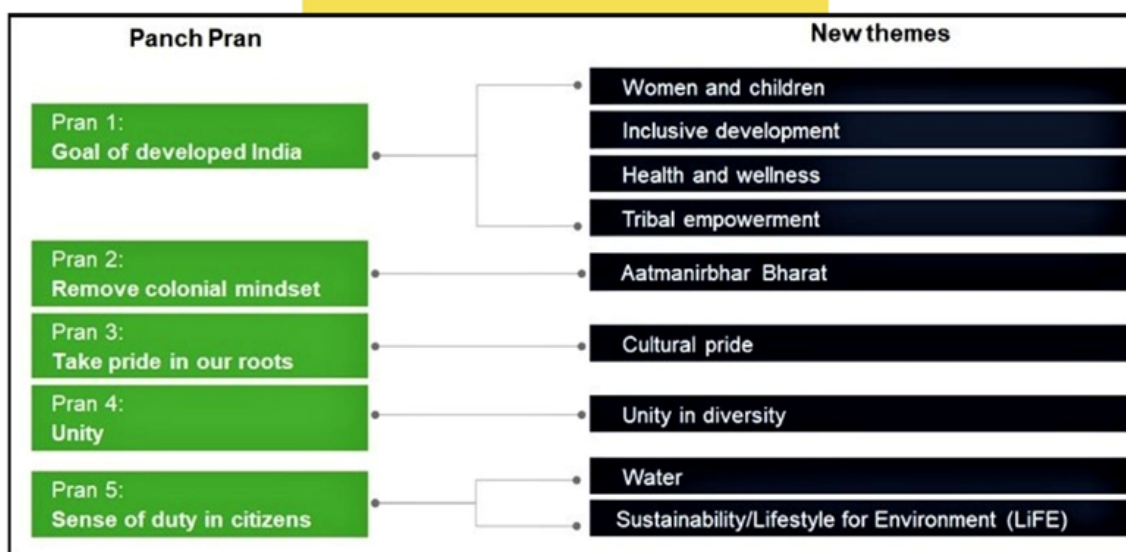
Panch Pran

New themes

Pran 1:
Goal of developed India

Women and children

Inclusive development

Health and wellness

Tribal empowerment

Pran 2:
Remove colonial mindset

Aatmanirbhar Bharat

Pran 3:
Take pride in our roots

Cultural pride

Pran 4:
Unity

Unity in diversity

Pran 5:
Sense of duty in citizens

Water

Sustainability/Lifestyle for Environment (LiFE)